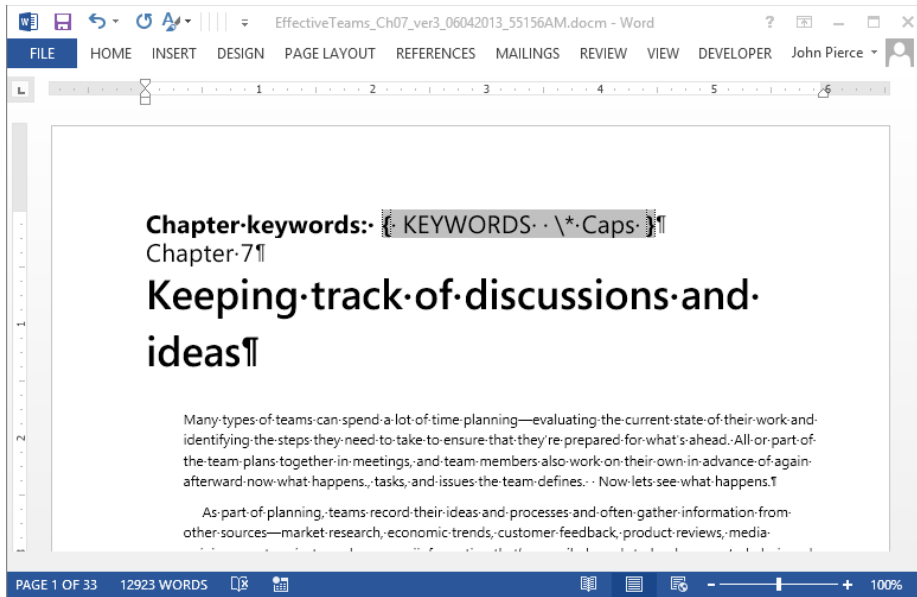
EffectiveTeams_Ch07_ver3_06042013_55156AM.docm - Word

? — ☐

FILE HOME INSERT DESIGN PAGE LAYOUT REFERENCES MAILINGS REVIEW VIEW DEVELOPER John Pierce

1 2 3 4 5 6

Chapter·keywords:· {·KEYWORDS··\*·Caps·}¶

Chapter·7¶

Keeping·track·of·discussions·and·ideas¶

Many·types·of·teams·can·spend·a·lot·of·time·planning—evaluating·the·current·state·of·their·work·and·identifying·the·steps·they·need·to·take·to·ensure·that·they're·prepared·for·what's·ahead.·All·or·part·of·the·team·plans·together·in·meetings,·and·team·members·also·work·on·their·own·in·advance·of·again·afterward·now·what·happens,·tasks,·and·issues·the·team·defines.··Now·lets·see·what·happens.¶

As·part·of·planning,·teams·record·their·ideas·and·processes·and·often·gather·information·from·other·sources—market·research,·economic·trends,·customer·feedback,·product·reviews,·media·

PAGE 1 OF 33 12923 WORDS 100%